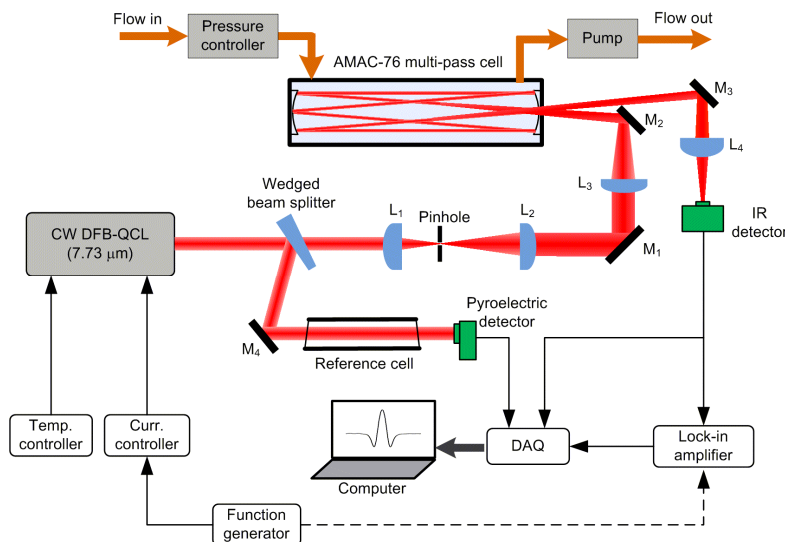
Flow in

Pressure controller

Pump

Flow out

AMAC-76 multi-pass cell

$M_3$

$M_2$

$L_4$

$L_3$

Wedged beam splitter

$L_1$

Pinhole

$L_2$

IR detector

CW DFB-QCL ($7.73\ \mu m$)

$M_1$

$M_4$

Reference cell

Pyroelectric detector

Temp. controller

Curr. controller

Computer

DAQ

Lock-in amplifier

Function generator